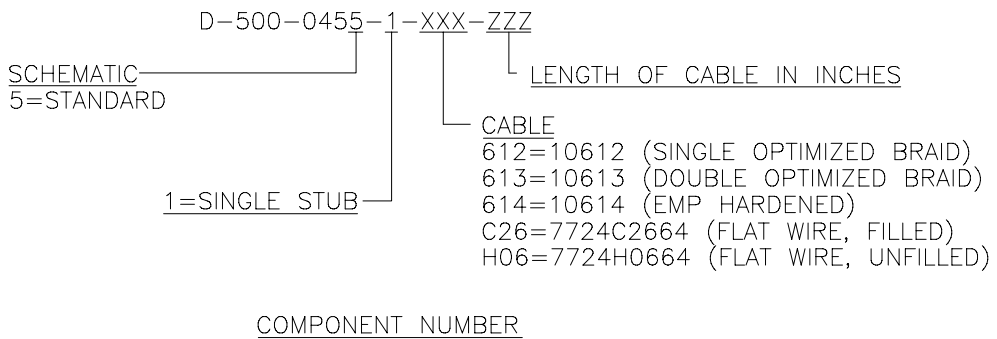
D-500-0455-1-XXX-ZZZ

LENGTH OF CABLE IN INCHES

SCHEMATIC
5=STANDARD

CABLE
612=10612 (SINGLE OPTIMIZED BRAID)
613=10613 (DOUBLE OPTIMIZED BRAID)
614=10614 (EMP HARDENED)
C26=7724C2664 (FLAT WIRE, FILLED)
H06=7724H0664 (FLAT WIRE, UNFILLED)

1=SINGLE STUB

COMPONENT NUMBER